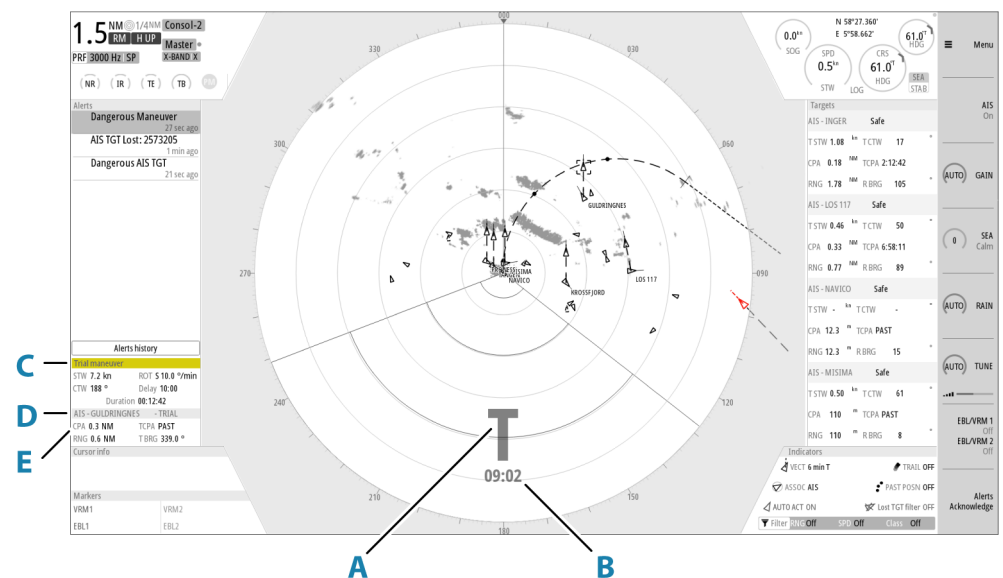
1.5 NM 1/4NM Consol-2
RM H UP Master
PRF 3000 Hz SP X-BAND X
NR IR TE TB

Alerts
Dangerous Maneuver
27 sec ago
AIS TGT Lost: 2573205
1 min ago
Dangerous AIS TGT
21 sec ago

Alerts history
Trial maneuver
STW 7.2 kn ROT S 10.0 °/min
CTW 188 ° Delay 10:00
Duration 00:12:42
AIS - GULDRINGNES - TRIAL
CPA 0.3 NM TCPA PAST
RNG 0.6 NM T BRG 339.0 °
Cursor info

Markers
VRM1 VRM2
EBL1 EBL2

C
D
E

330
300
270
240
210
150
120
090
060
GULDRINGNES
MISIMA
NAVICO
KROSSFJORD
LOS 117
T
09:02
A
B

0.0 kn SOG
N 58°27.360'
E 5°58.662'
61.0 T HDG
SPD 0.5 kn STW
LOG
CRS 61.0 T HDG
SEA STAB

Targets
AIS - INGER Safe
T STW 1.08 kn T CTW 17 °
CPA 0.08 NM TCPA 2:12:42
RNG 1.78 NM R BRG 105 °
AIS - LOS 117 Safe
T STW 0.46 kn T CTW 50 °
CPA 0.33 NM TCPA 6:58:11
RNG 0.77 NM R BRG 89 °
AIS - NAVICO Safe
T STW - kn T CTW - °
CPA 12.3 m TCPA PAST
RNG 12.3 m R BRG 15 °
AIS - MISIMA Safe
T STW 0.50 kn T CTW 61 °
CPA 110 m TCPA PAST
RNG 110 m R BRG 8 °

Indicators
VECT 6 min T TRAIL OFF
ASSOC AIS PAST POSN OFF
AUTO ACT ON Lost TGT filter OFF
Filter RNG Off SPD Off Class Off

Menu
AIS On
AUTO GAIN
0 SEA Calm
AUTO RAIN
AUTO TUNE
EBL/VRM 1 Off
EBL/VRM 2 Off
Alerts Acknowledge